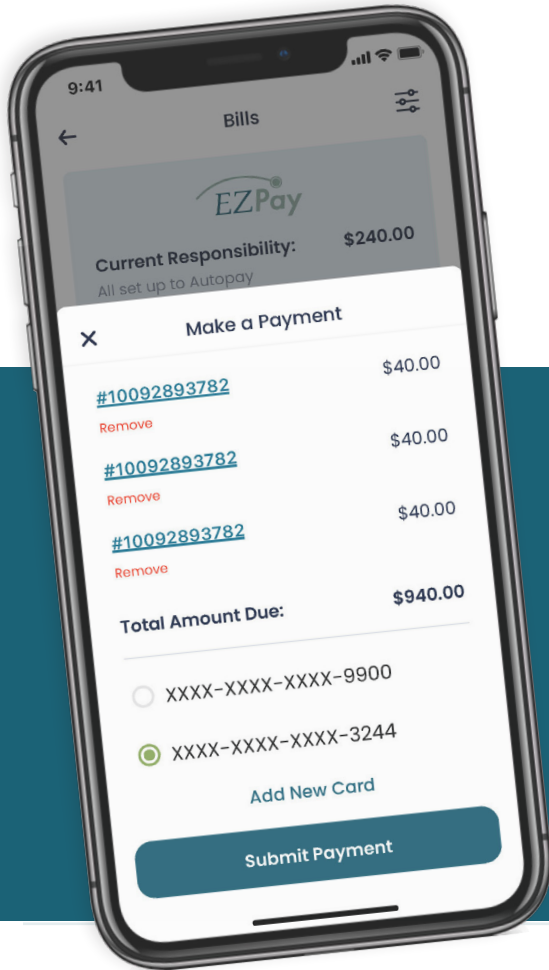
9:41

Bills

EZPay

Current Responsibility: $240.00

All set up to Autopay

Make a Payment

#10092893782 $40.00

Remove

#10092893782 $40.00

Remove

#10092893782 $40.00

Remove

Total Amount Due: $940.00

XXXX-XXXX-XXXX-9900

XXXX-XXXX-XXXX-3244

Add New Card

Submit Payment